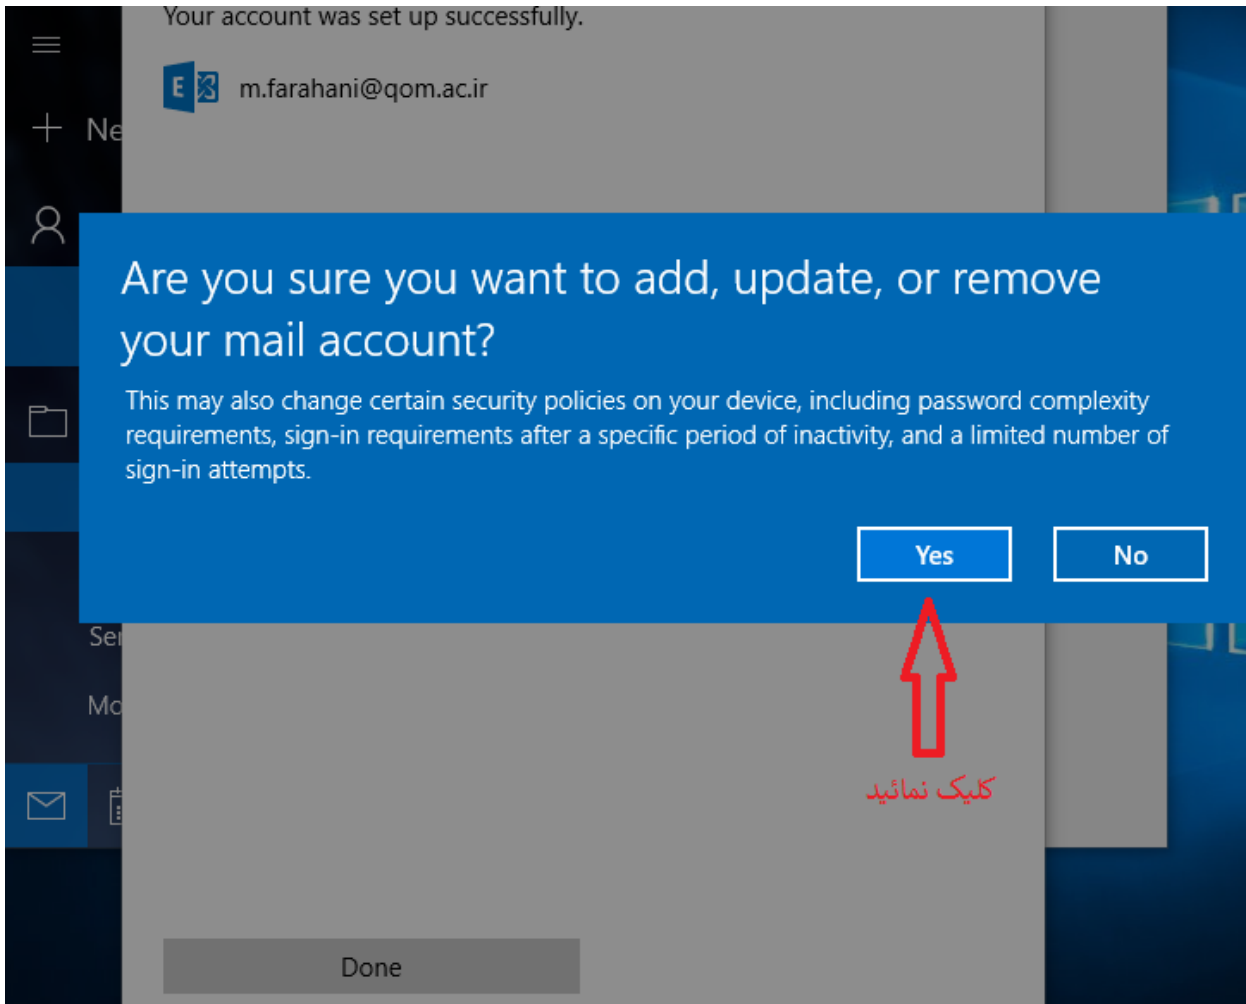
Your account was set up successfully.

m.farahani@qom.ac.ir

Ne

Are you sure you want to add, update, or remove your mail account?

This may also change certain security policies on your device, including password complexity requirements, sign-in requirements after a specific period of inactivity, and a limited number of sign-in attempts.

Yes

No

Se

Mo

کلیک نمائید

Done